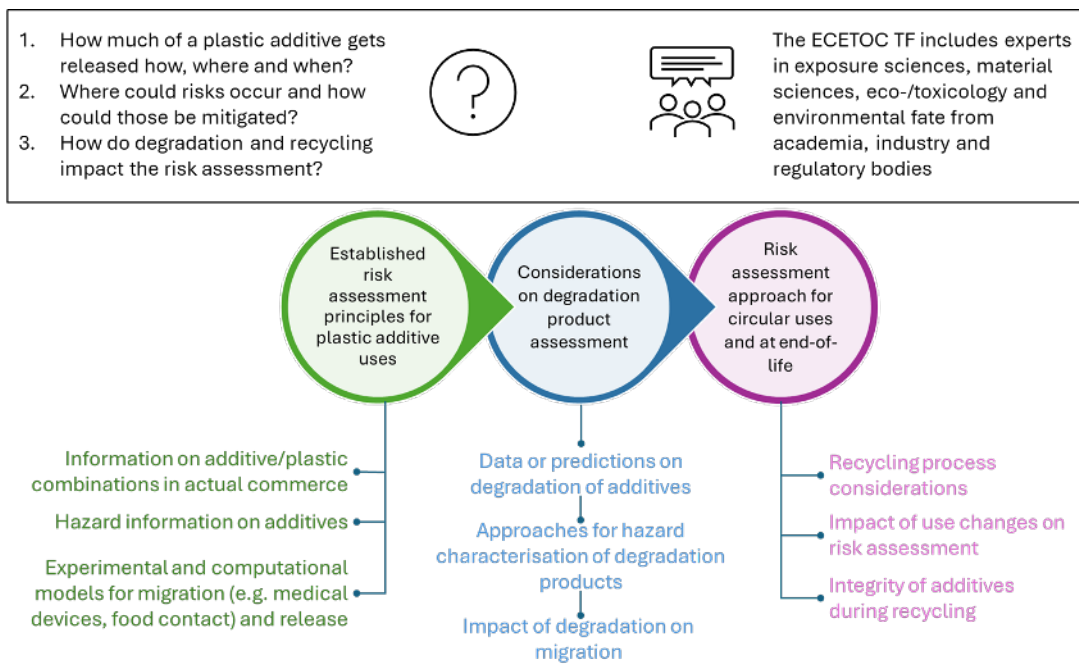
1. How much of a plastic additive gets released how, where and when?
2. Where could risks occur and how could those be mitigated?
3. How do degradation and recycling impact the risk assessment?

?

The ECETOC TF includes experts in exposure sciences, material sciences, eco-/toxicology and environmental fate from academia, industry and regulatory bodies

Established risk assessment principles for plastic additive uses

Considerations on degradation product assessment

Risk assessment approach for circular uses and at end-of-life

Information on additive/plastic combinations in actual commerce

Hazard information on additives

Experimental and computational models for migration (e.g. medical devices, food contact) and release

Data or predictions on degradation of additives

Approaches for hazard characterisation of degradation products

Impact of degradation on migration

Recycling process considerations

Impact of use changes on risk assessment

Integrity of additives during recycling